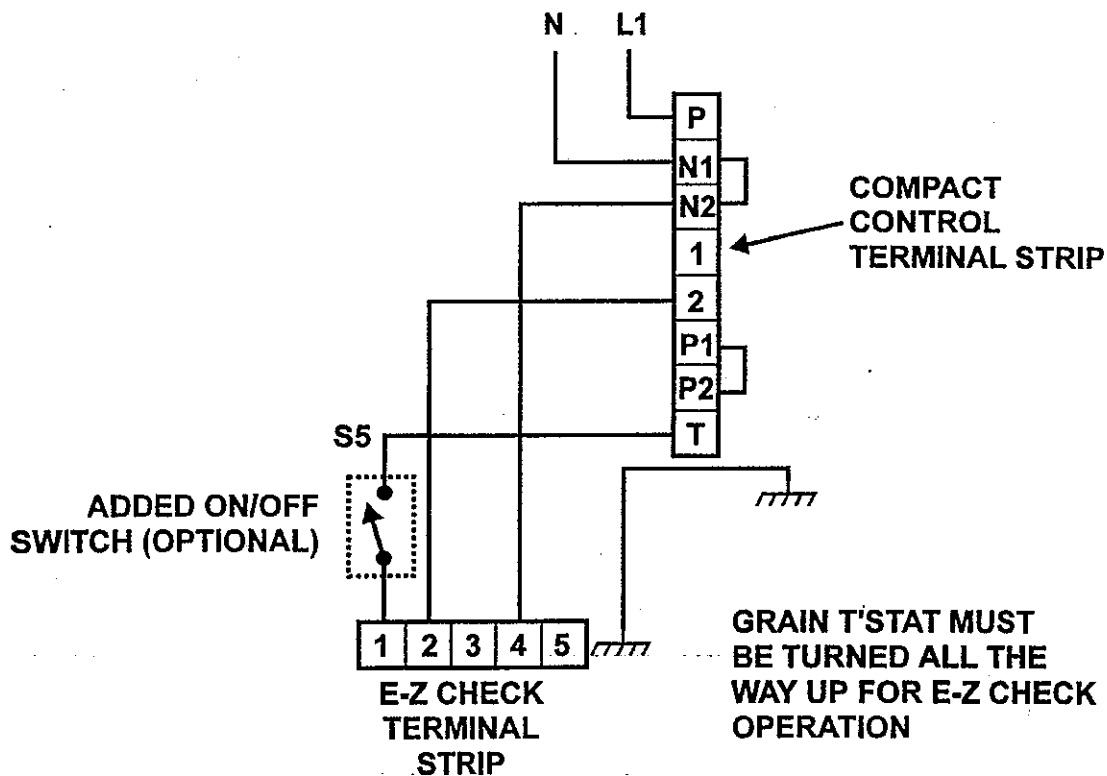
N L1

P
N1
N2
1
2
P1
P2
T

COMPACT CONTROL TERMINAL STRIP

S5

ADDED ON/OFF SWITCH (OPTIONAL)

| 1 | 2 | 3 | 4 | 5 |
|---|---|---|---|---|

E-Z CHECK TERMINAL STRIP

GRAIN T'STAT MUST BE TURNED ALL THE WAY UP FOR E-Z CHECK OPERATION